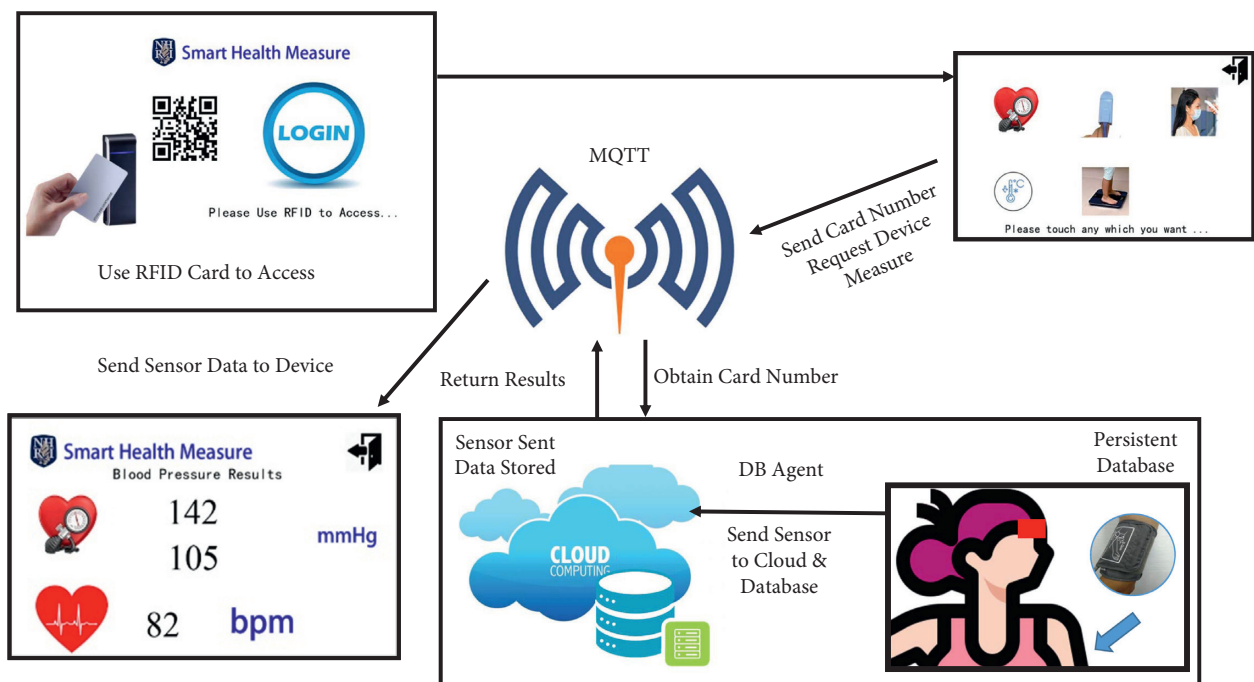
Smart Health Measure

LOGIN

Please Use RFID to Access...

Use RFID Card to Access

Please touch any which you want ...

MQTT

Send Card Number Request Device Measure

Send Sensor Data to Device

Return Results

Obtain Card Number

Smart Health Measure
Blood Pressure Results

142

105

mmHg

82

bpm

Sensor Sent Data Stored

DB Agent

Persistent Database

CLOUD COMPUTING

Send Sensor to Cloud & Database